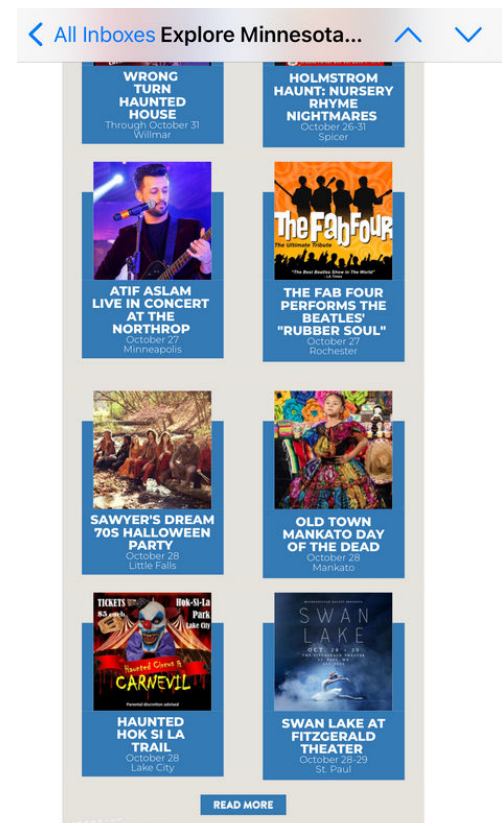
< All Inboxes Explore Minnesota...

WRONG TURN HAUNTED HOUSE
Through October 31
Willmar

HOLMSTROM HAUNT: NURSERY RHYME NIGHTMARES
October 26-31
Spicer

ATIF ASLAM LIVE IN CONCERT AT THE NORTHROP
October 27
Minneapolis

The Fab Four
The Ultimate Tribute
"The Best Beatles Show In The World"
-LA Times

THE FAB FOUR PERFORMS THE BEATLES' "RUBBER SOUL"
October 27
Rochester

SAWYER'S DREAM 70S HALLOWEEN PARTY
October 28
Little Falls

OLD TOWN MANKATO DAY OF THE DEAD
October 28
Mankato

TICKETS $5 Hok-Si-La Park Lake City
Haunted Clowns & CARNEVIL
Parental discretion advised

HAUNTED HOK SI LA TRAIL
October 28
Lake City

SWAN LAKE
OCT. 28 + 29
THE FITZGERALD THEATER
ST. PAUL, MN

SWAN LAKE AT FITZGERALD THEATER
October 28-29
St. Paul

READ MORE